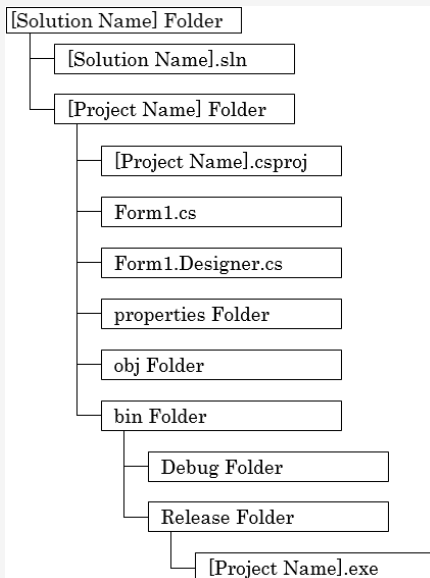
[Solution Name] Folder
[Solution Name].sln
[Project Name] Folder
[Project Name].csproj
Form1.cs
Form1.Designer.cs
properties Folder
obj Folder
bin Folder
Debug Folder
Release Folder
[Project Name].exe